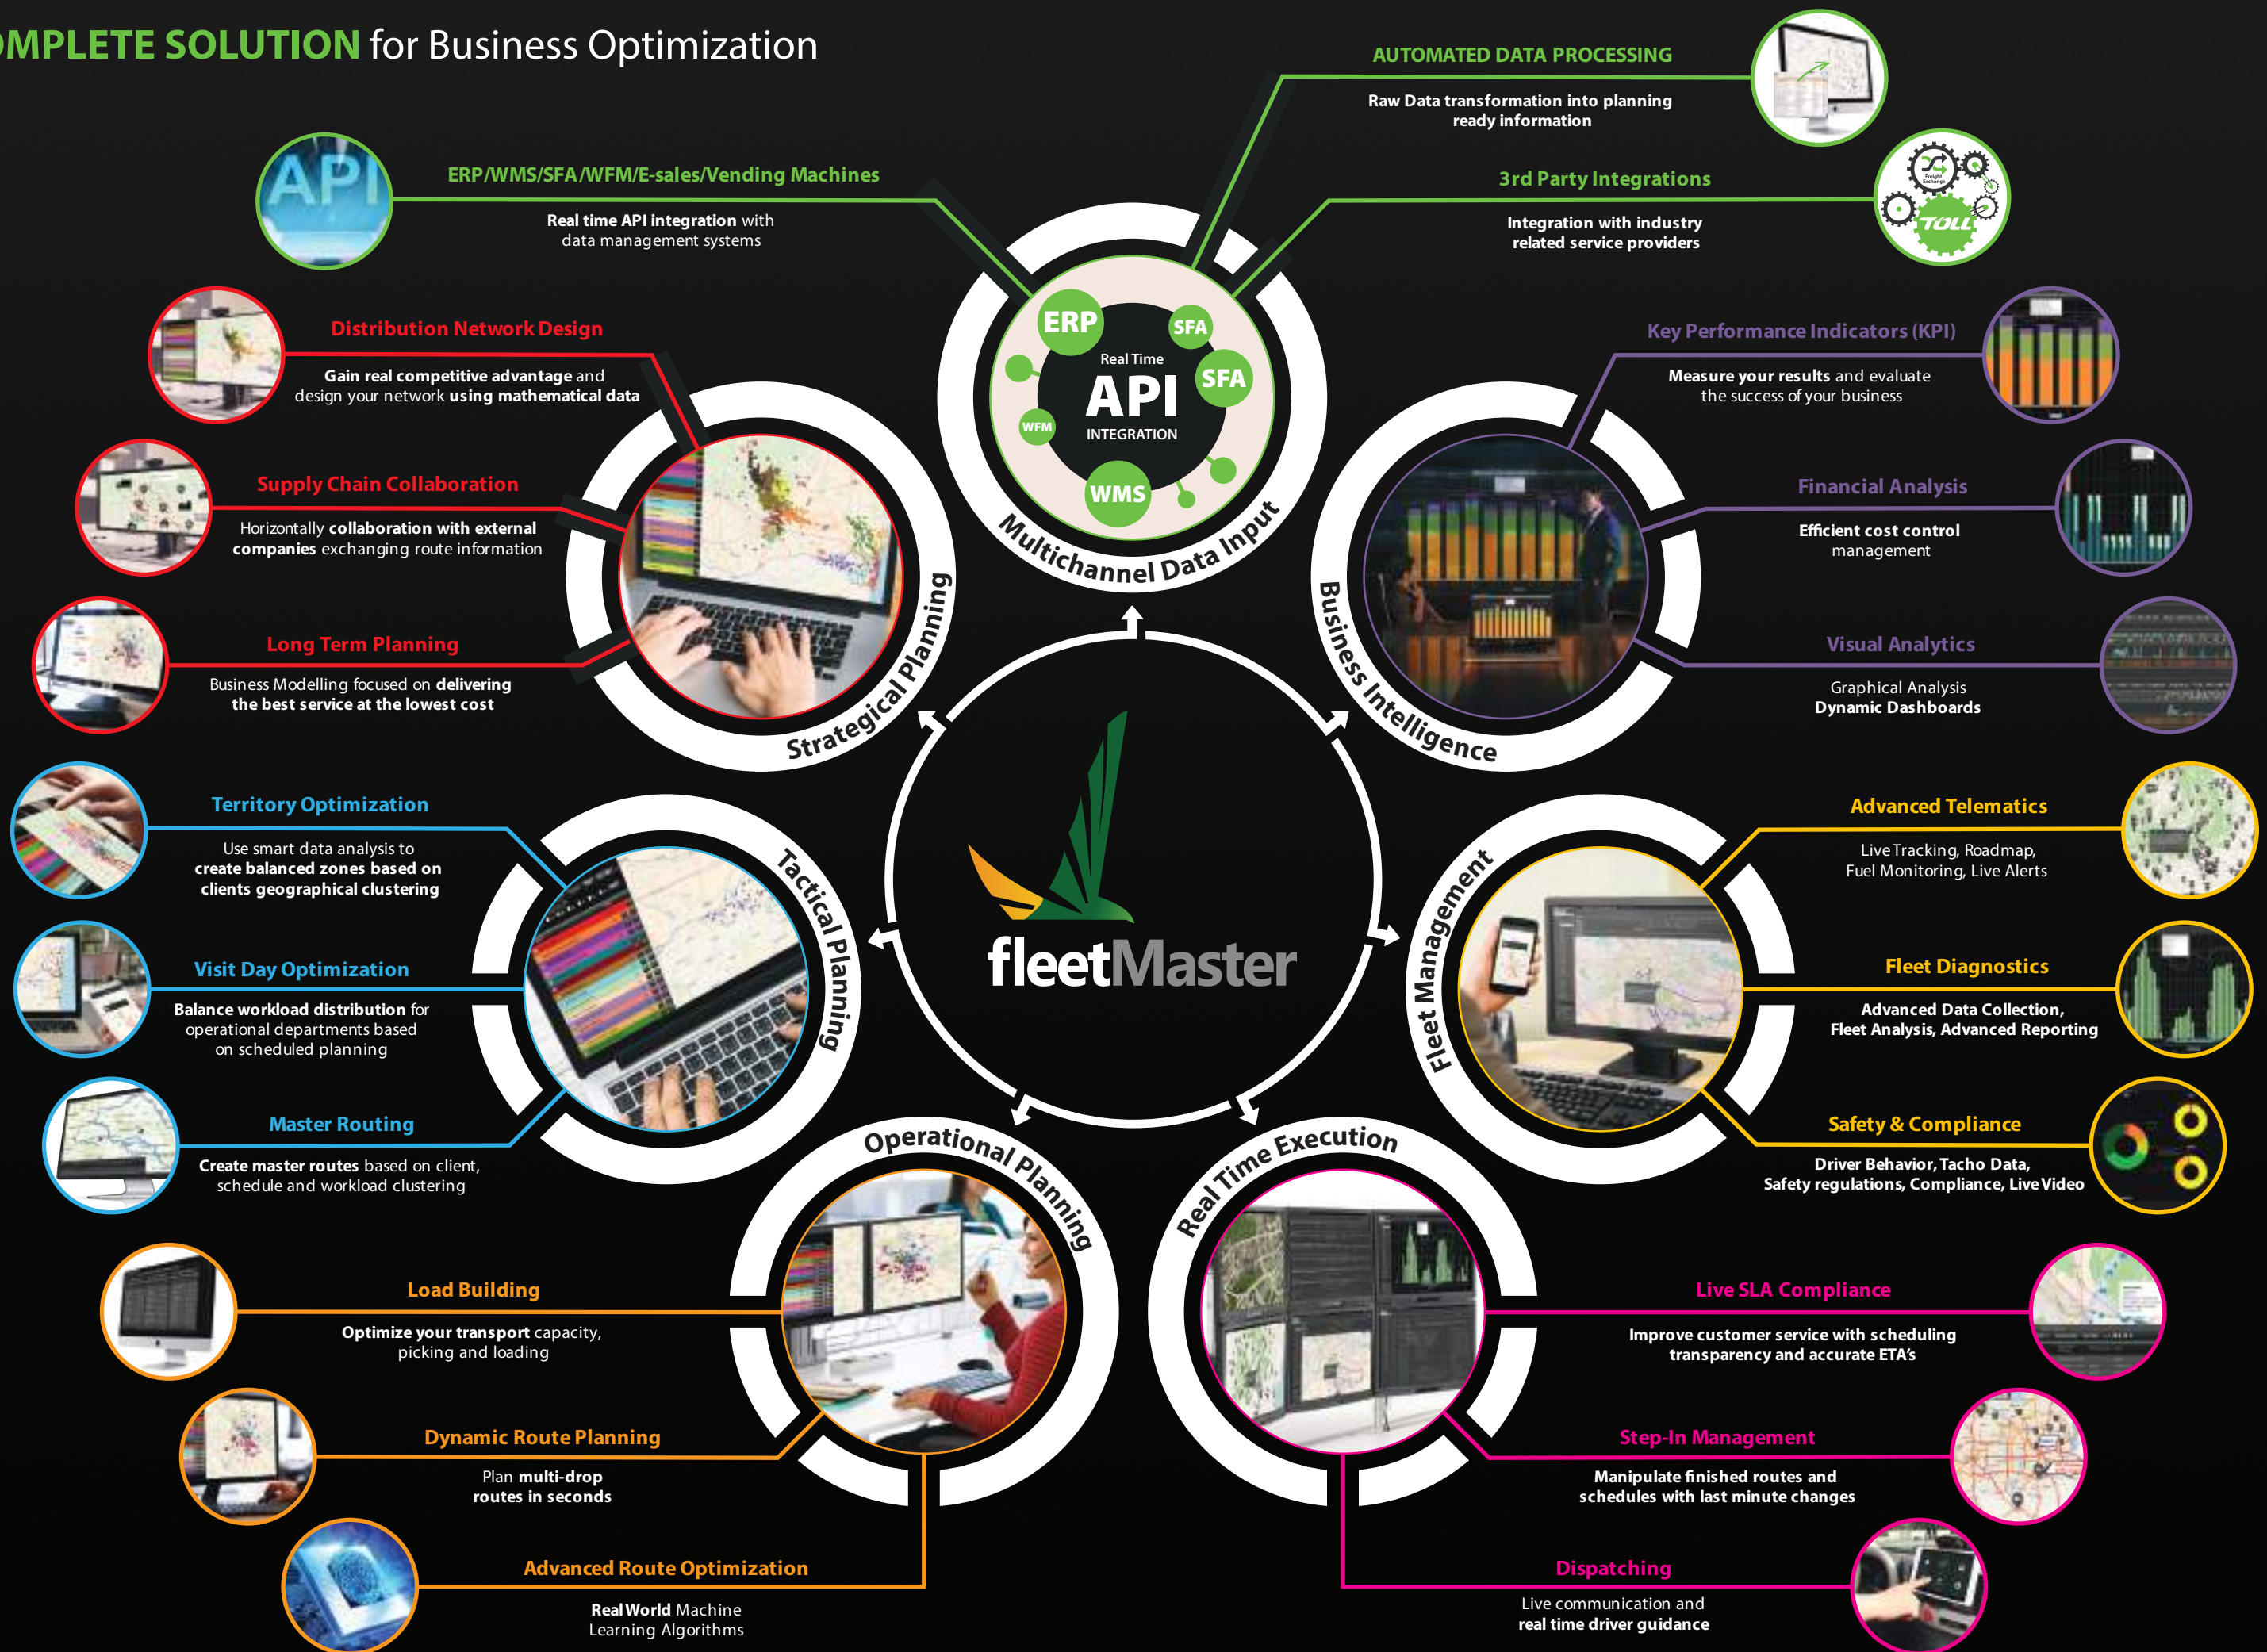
MPLETE SOLUTION for Business Optimization

AUTOMATED DATA PROCESSING
Raw Data transformation into planning ready information

API
ERP/WMS/SFA/WFM/E-sales/Vending Machines
Real time API integration with data management systems

3rd Party Integrations
Integration with industry related service providers

TOLL

Distribution Network Design
Gain real competitive advantage and design your network using mathematical data

ERP
SFA
Real Time
API
INTEGRATION
SFA
WFM
WMS

Key Performance Indicators (KPI)
Measure your results and evaluate the success of your business

Supply Chain Collaboration
Horizontally collaboration with external companies exchanging route information

Multichannel Data Input

Financial Analysis
Efficient cost control management

Long Term Planning
Business Modelling focused on delivering the best service at the lowest cost

Strategical Planning

Business Intelligence

Visual Analytics
Graphical Analysis
Dynamic Dashboards

Territory Optimization
Use smart data analysis to create balanced zones based on clients geographical clustering

fleetMaster

Advanced Telematics
Live Tracking, Roadmap, Fuel Monitoring, Live Alerts

Tactical Planning

Fleet Management

Visit Day Optimization
Balance workload distribution for operational departments based on scheduled planning

Fleet Diagnostics
Advanced Data Collection, Fleet Analysis, Advanced Reporting

Master Routing
Create master routes based on client, schedule and workload clustering

Safety & Compliance
Driver Behavior, Tacho Data, Safety regulations, Compliance, Live Video

Operational Planning

Real Time Execution

Load Building
Optimize your transport capacity, picking and loading

Live SLA Compliance
Improve customer service with scheduling transparency and accurate ETA's

Dynamic Route Planning
Plan multi-drop routes in seconds

Step-In Management
Manipulate finished routes and schedules with last minute changes

Advanced Route Optimization
Real World Machine Learning Algorithms

Dispatching
Live communication and real time driver guidance